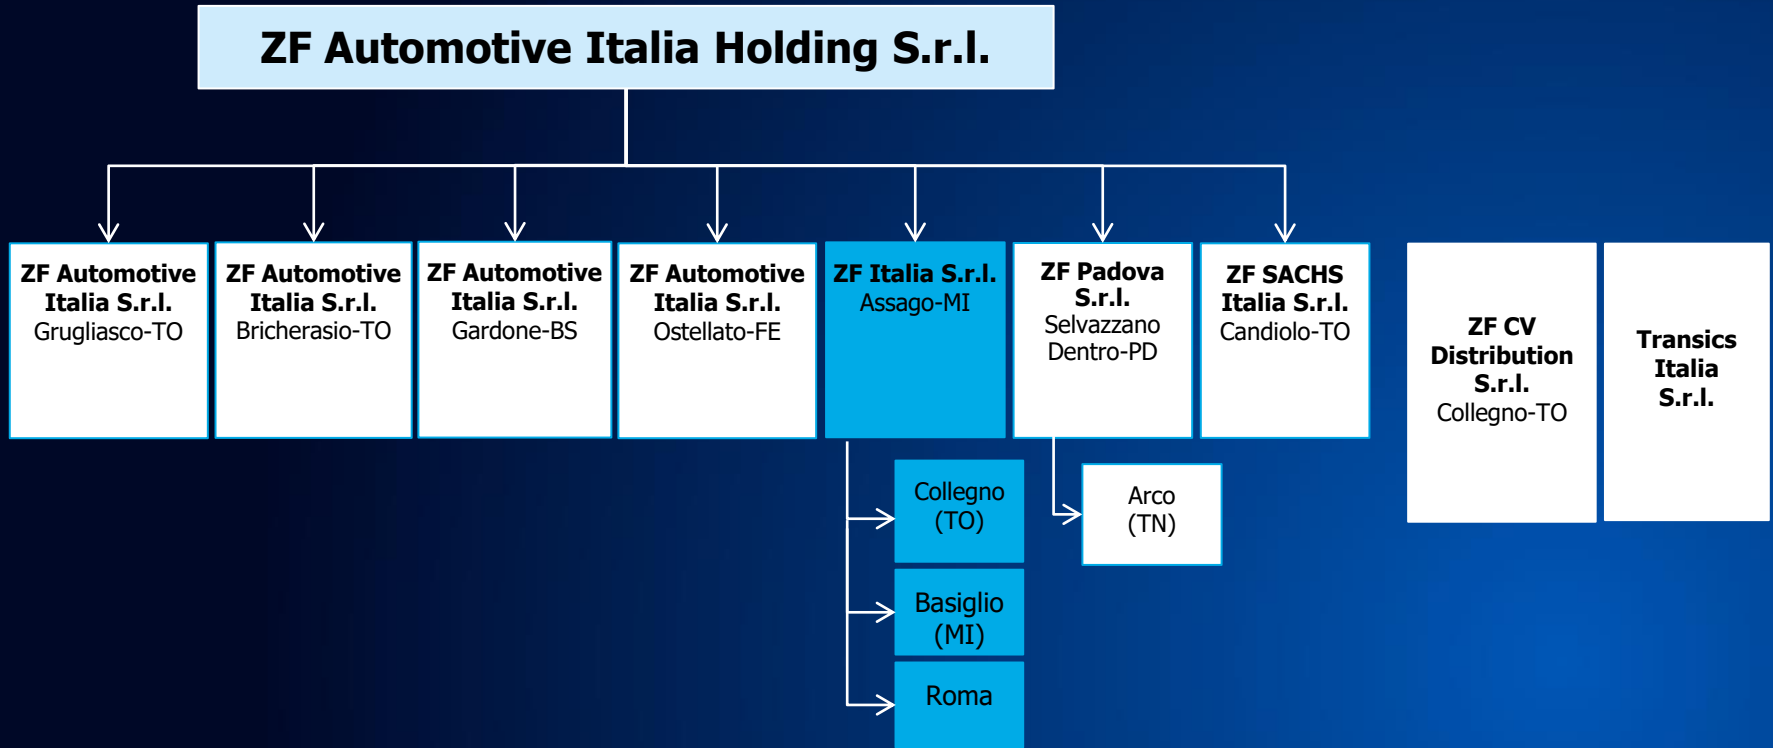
ZF Automotive Italia Holding S.r.l.

ZF Automotive Italia S.r.l.
Grugliasco-TO

ZF Automotive Italia S.r.l.
Bricherasio-TO

ZF Automotive Italia S.r.l.
Gardone-BS

ZF Automotive Italia S.r.l.
Ostellato-FE

ZF Italia S.r.l.
Assago-MI

ZF Padova S.r.l.
Selvazzano Dentro-PD

ZF SACHS Italia S.r.l.
Candiolo-TO

ZF CV Distribution S.r.l.
Collegno-TO

Transics Italia S.r.l.

Collegno (TO)

Basiglio (MI)

Roma

Arco (TN)